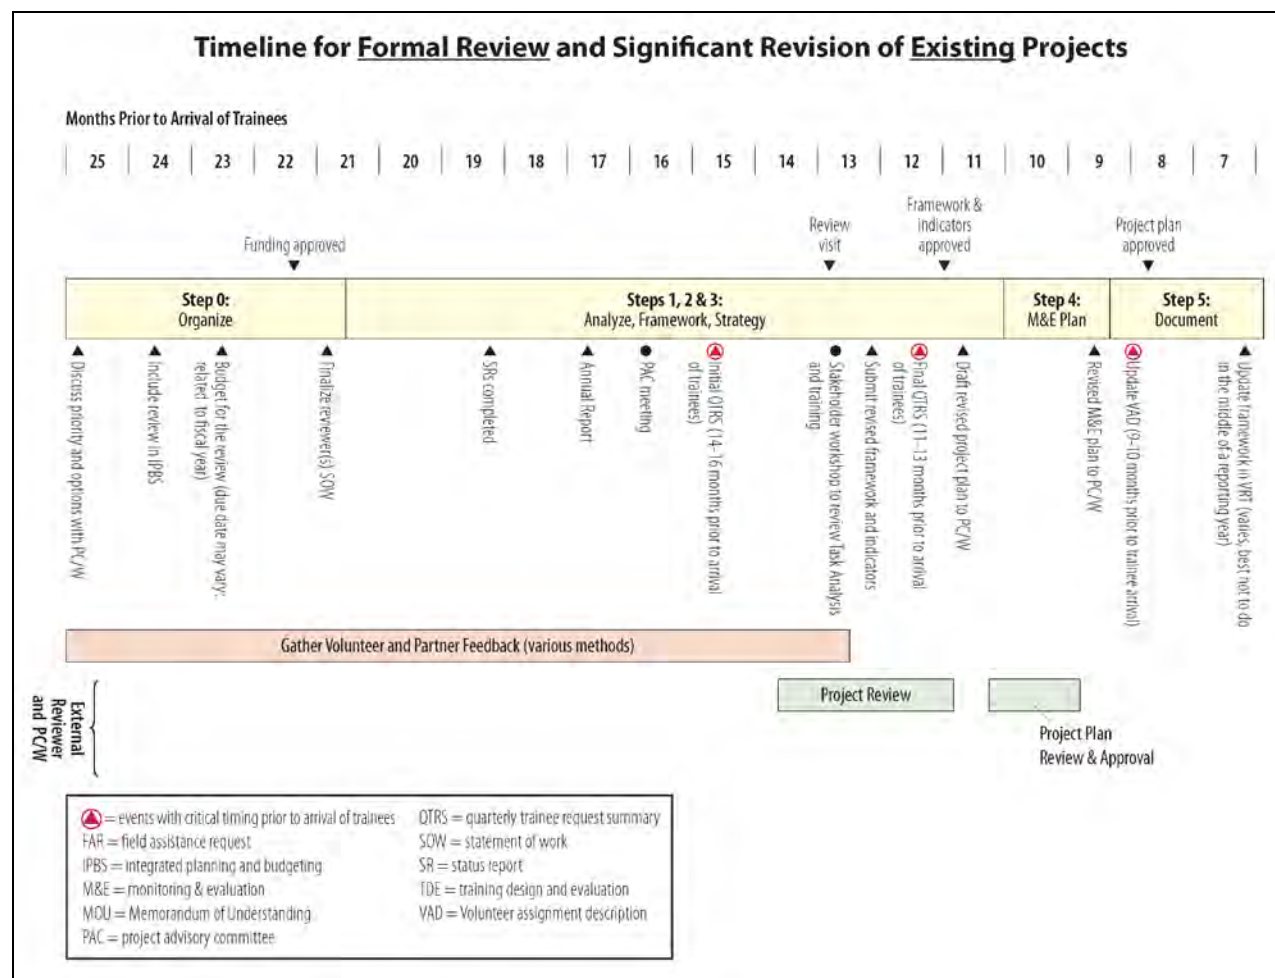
Timeline for Formal Review and Significant Revision of Existing Projects

Months Prior to Arrival of Trainees

25 | 24 | 23 | 22 | 21 | 20 | 19 | 18 | 17 | 16 | 15 | 14 | 13 | 12 | 11 | 10 | 9 | 8 | 7

Funding approved

Review visit

Framework & indicators approved

Project plan approved

Step 0: Organize

Steps 1, 2 & 3: Analyze, Framework, Strategy

Step 4: M&E Plan

Step 5: Document

Discuss priority and options with PC/W

Include review in IPBS

Budget for the review (due date may vary: related to fiscal year)

Finalize reviewer(s) SOW

SRs completed

Annual Report

PAC meeting

Initial QTRS (14-16 months prior to arrival of trainees)

Stakeholder workshop to review Task Analysis and training

Submit revised framework and indicators

Final QTRS (11-13 months prior to arrival of trainees)

Draft revised project plan to PC/W

Revised M&E plan to PC/W

Update VAD (9-10 months prior to trainee arrival)

Update framework in VRT (values, best not to do in the middle of a reporting year)

Gather Volunteer and Partner Feedback (various methods)

External Reviewer and PC/W

Project Review

Project Plan Review & Approval

= events with critical timing prior to arrival of trainees
FAR = field assistance request
IPBS = integrated planning and budgeting
M&E = monitoring & evaluation
MOU = Memorandum of Understanding
PAC = project advisory committee

QTRS = quarterly trainee request summary
SOW = statement of work
SR = status report
TDE = training design and evaluation
VAD = Volunteer assignment description